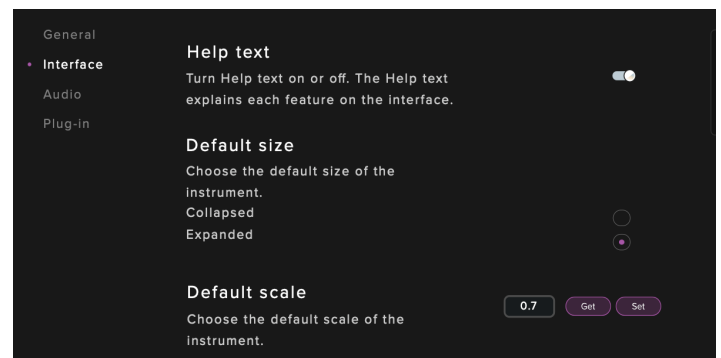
General
Interface
Audio
Plug-in

Help text
Turn Help text on or off. The Help text explains each feature on the interface.

Default size
Choose the default size of the instrument.
Collapsed
Expanded

Default scale
Choose the default scale of the instrument.

0.7
Get
Set